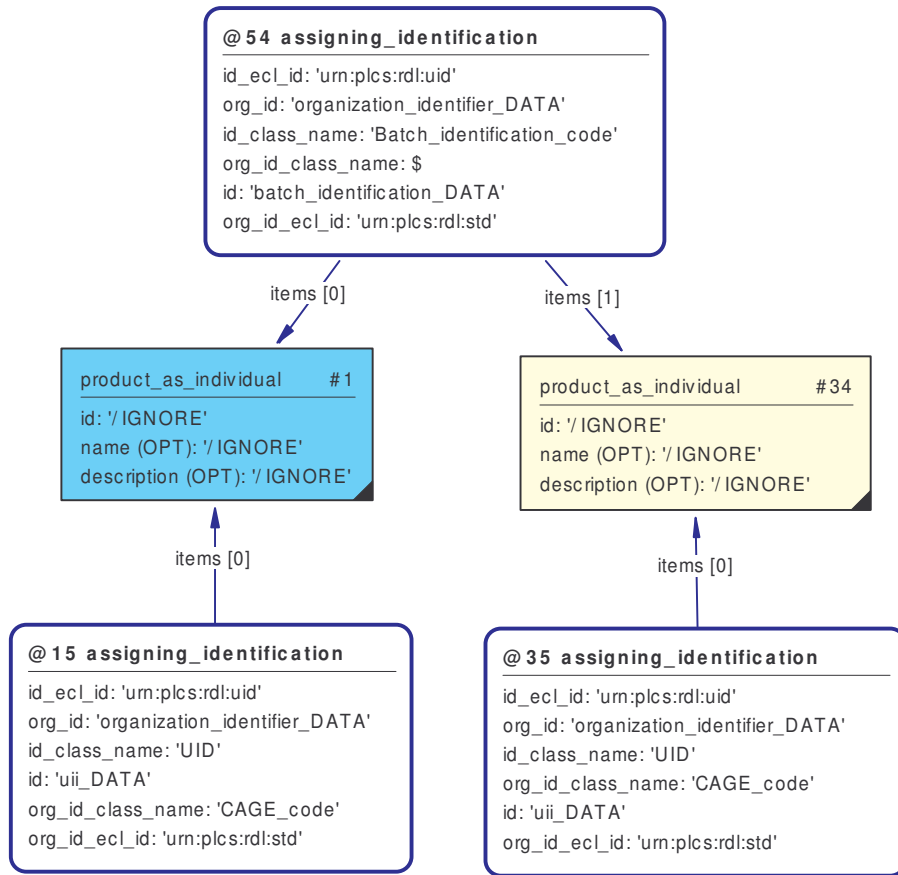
@54 assigning_identification
id_ecl_id: 'urn:plcs:rdl:uid'
org_id: 'organization_identifier_DATA'
id_class_name: 'Batch_identification_code'
org_id_class_name: $
id: 'batch_identification_DATA'
org_id_ecl_id: 'urn:plcs:rdl:std'

items [0]

items [1]

product_as_individual #1
id: '/ IGNORE'
name (OPT): '/ IGNORE'
description (OPT): '/ IGNORE'

product_as_individual #34
id: '/ IGNORE'
name (OPT): '/ IGNORE'
description (OPT): '/ IGNORE'

items [0]

items [0]

@15 assigning_identification
id_ecl_id: 'urn:plcs:rdl:uid'
org_id: 'organization_identifier_DATA'
id_class_name: 'UID'
id: 'uii_DATA'
org_id_class_name: 'CAGE_code'
org_id_ecl_id: 'urn:plcs:rdl:std'

@35 assigning_identification
id_ecl_id: 'urn:plcs:rdl:uid'
org_id: 'organization_identifier_DATA'
id_class_name: 'UID'
org_id_class_name: 'CAGE_code'
id: 'uii_DATA'
org_id_ecl_id: 'urn:plcs:rdl:std'